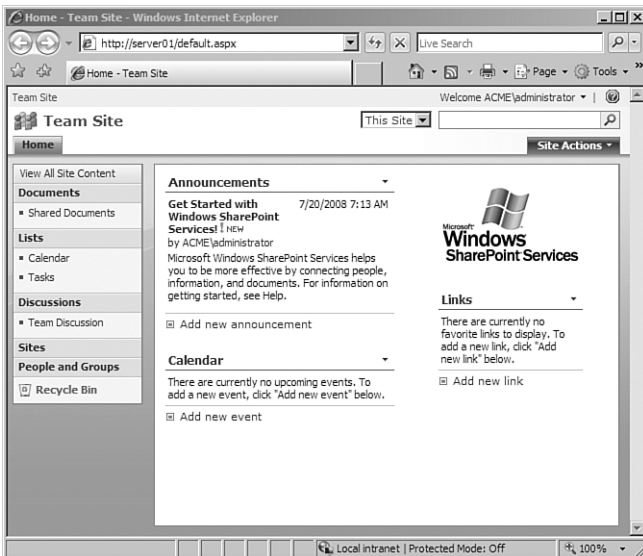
Home - Team Site - Windows Internet Explorer

http://server01/default.aspx

Live Search

Home - Team Site

Page ▾ Tools ▾

Team Site

Welcome ACME\administrator ▾

Team Site

This Site

Home

Site Actions ▾

View All Site Content

Documents

▪ Shared Documents

Lists

▪ Calendar

▪ Tasks

Discussions

▪ Team Discussion

Sites

People and Groups

Recycle Bin

Announcements

Get Started with Windows SharePoint Services! NEW

7/20/2008 7:13 AM

by ACME\administrator

Microsoft Windows SharePoint Services helps you to be more effective by connecting people, information, and documents. For information on getting started, see Help.

Add new announcement

Calendar

There are currently no upcoming events. To add a new event, click "Add new event" below.

Add new event

Microsoft Windows SharePoint Services

Links

There are currently no favorite links to display. To add a new link, click "Add new link" below.

Add new link

Local intranet | Protected Mode: Off

100%